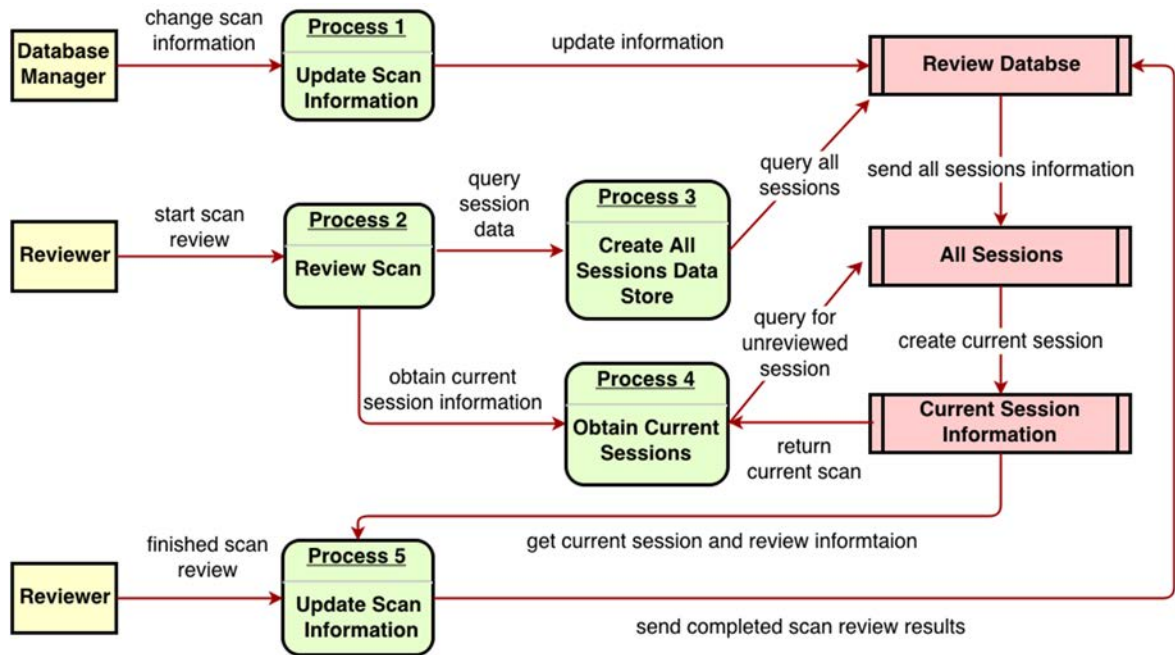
Database Manager

change scan information

Process 1

Update Scan Information

update information

Review Databse

Reviewer

start scan review

Process 2

Review Scan

query session data

Process 3

Create All Sessions Data Store

query all sessions

send all sessions information

All Sessions

query for unreviewed session

create current session

obtain current session information

Process 4

Obtain Current Sessions

return current scan

Current Session Information

get current session and review informtaion

Reviewer

finished scan review

Process 5

Update Scan Information

send completed scan review results